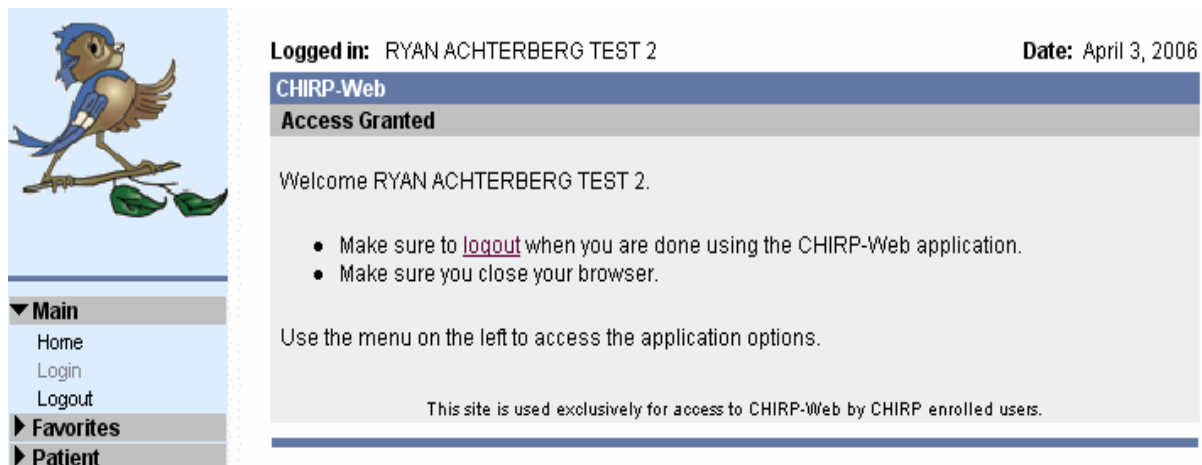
▼Main
Home
Login
Logout
▶ Favorites
▶ Patient

Logged in: RYAN ACHTERBERG TEST 2

Date: April 3, 2006

CHIRP-Web

Access Granted

Welcome RYAN ACHTERBERG TEST 2.

- Make sure to logout when you are done using the CHIRP-Web application.
- Make sure you close your browser.

Use the menu on the left to access the application options.

This site is used exclusively for access to CHIRP-Web by CHIRP enrolled users.